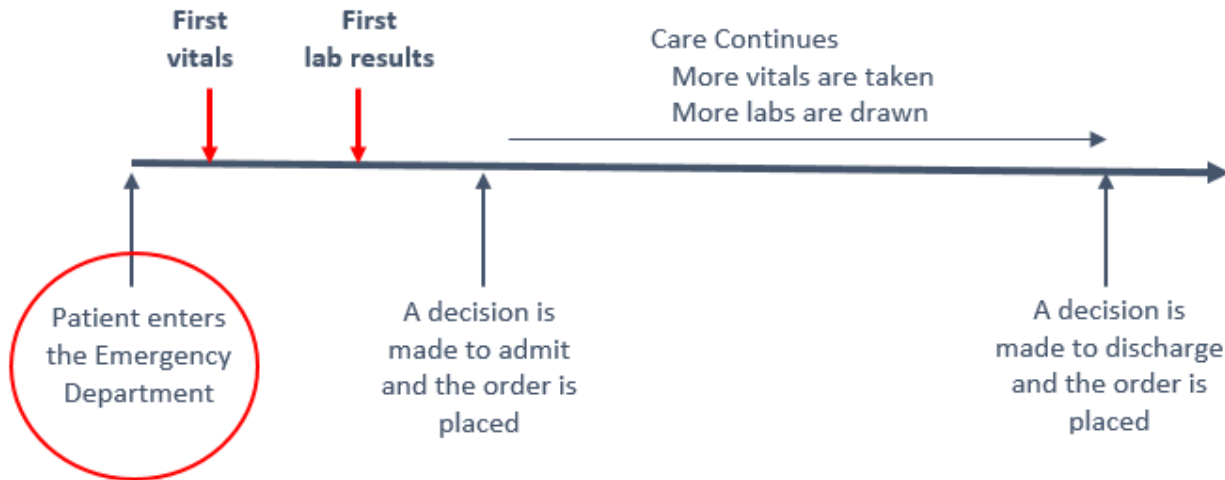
First vitals

First lab results

Care Continues
More vitals are taken
More labs are drawn

Patient enters the Emergency Department

A decision is made to admit and the order is placed

A decision is made to discharge and the order is placed